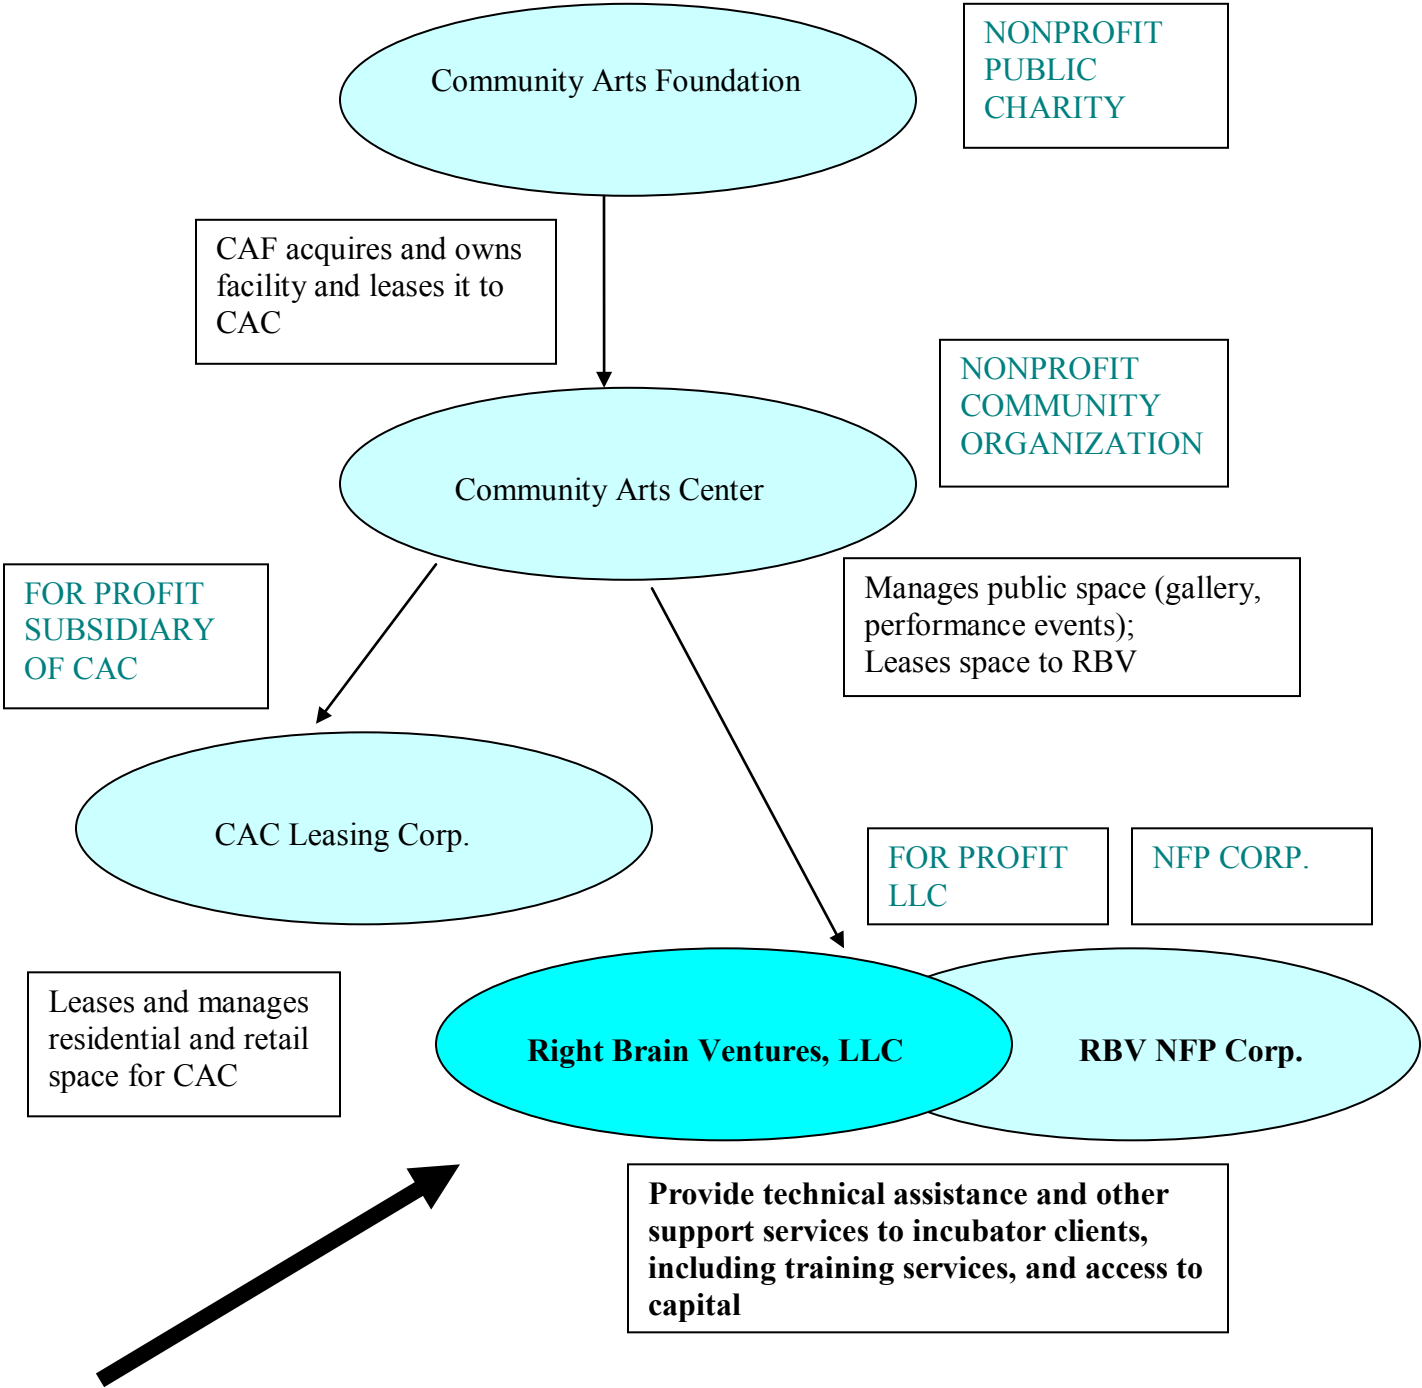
Community Arts Foundation

NONPROFIT PUBLIC CHARITY

CAF acquires and owns facility and leases it to CAC

NONPROFIT COMMUNITY ORGANIZATION

Community Arts Center

FOR PROFIT SUBSIDIARY OF CAC

Manages public space (gallery, performance events);
Leases space to RBV

CAC Leasing Corp.

FOR PROFIT LLC

NFP CORP.

Leases and manages residential and retail space for CAC

Right Brain Ventures, LLC

RBV NFP Corp.

Provide technical assistance and other support services to incubator clients, including training services, and access to capital